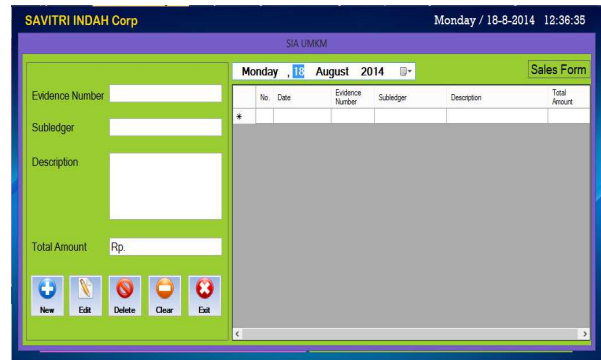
SAVITRI INDAH Corp

Monday / 18-8-2014 12:36:35

SIA UMKM

Evidence Number

Subledger

Description

Total Amount Rp.

New Edit Delete Clear Exit

Monday , 18 August 2014

Sales Form

| | No. | Date | Evidence Number | Subledger | Description | Total Amount |
|---|---|---|---|---|---|---|
| * | | | | | | |